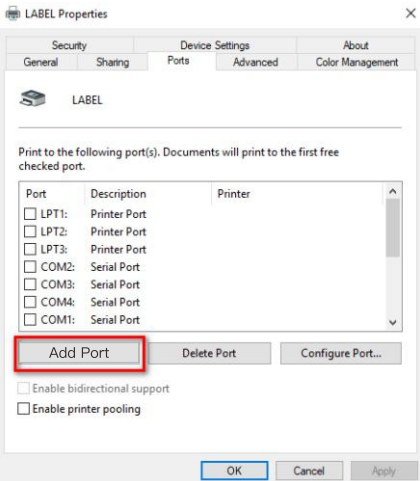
LABEL Properties

Security | Device Settings | About
General | Sharing | Ports | Advanced | Color Management

LABEL

Print to the following port(s). Documents will print to the first free checked port.

| Port | Description | Printer |
|---|---|---|
| LPT1: | Printer Port | |
| LPT2: | Printer Port | |
| LPT3: | Printer Port | |
| COM2: | Serial Port | |
| COM3: | Serial Port | |
| COM4: | Serial Port | |
| COM1: | Serial Port | |

Add Port | Delete Port | Configure Port...

Enable bidirectional support

Enable printer pooling

OK | Cancel | Apply